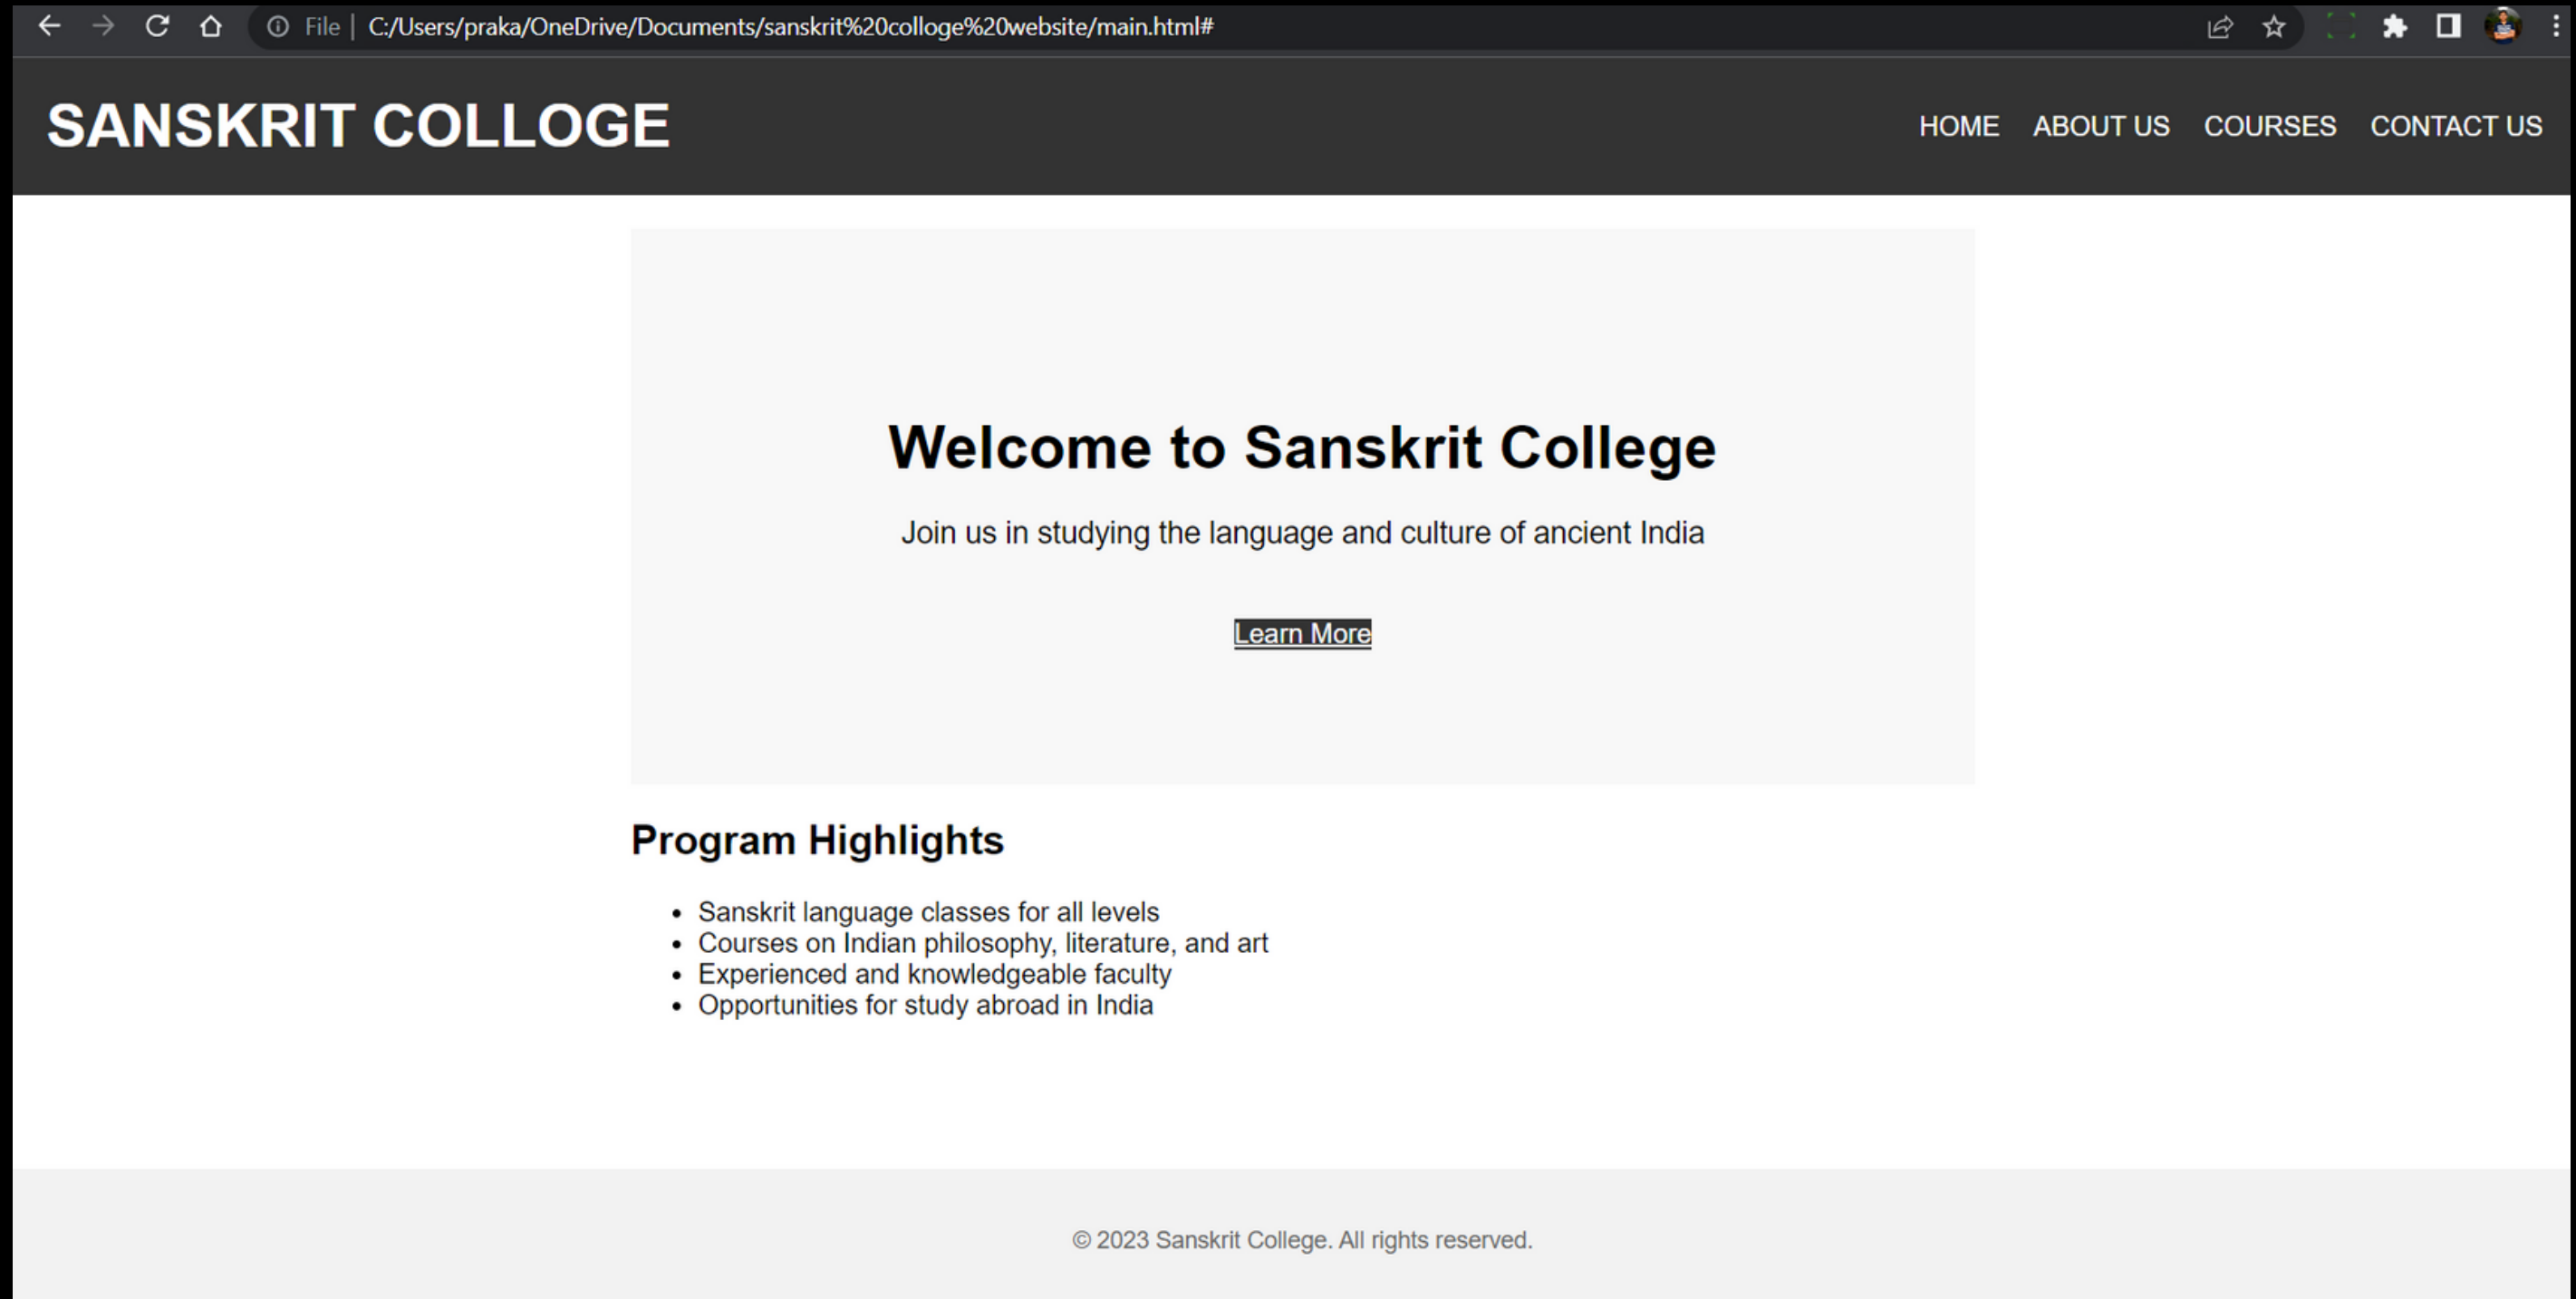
File | C:/Users/praka/OneDrive/Documents/sanskrit%20colloge%20website/main.html#

SANSKRIT COLLOGE

HOME ABOUT US COURSES CONTACT US

Welcome to Sanskrit College

Join us in studying the language and culture of ancient India

Learn More

Program Highlights

- Sanskrit language classes for all levels
- Courses on Indian philosophy, literature, and art
- Experienced and knowledgeable faculty
- Opportunities for study abroad in India

© 2023 Sanskrit College. All rights reserved.